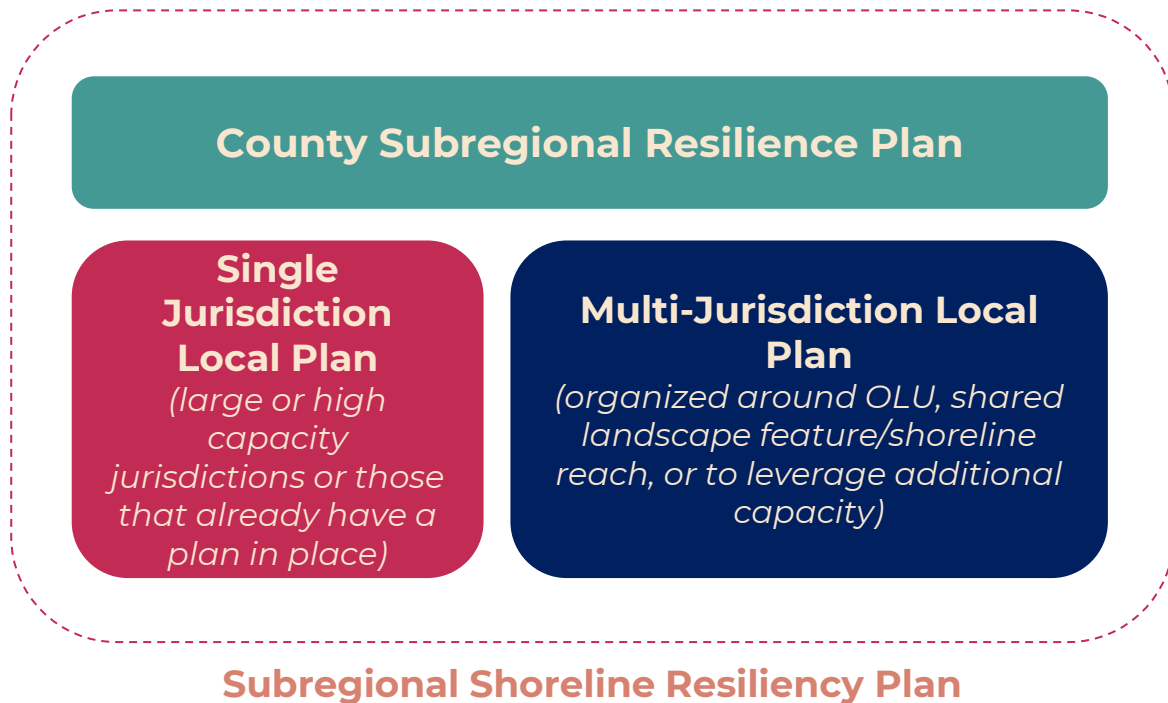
County Subregional Resilience Plan

Single Jurisdiction Local Plan
(large or high capacity jurisdictions or those that already have a plan in place)

Multi-Jurisdiction Local Plan
(organized around OLU, shared landscape feature/shoreline reach, or to leverage additional capacity)

Subregional Shoreline Resiliency Plan